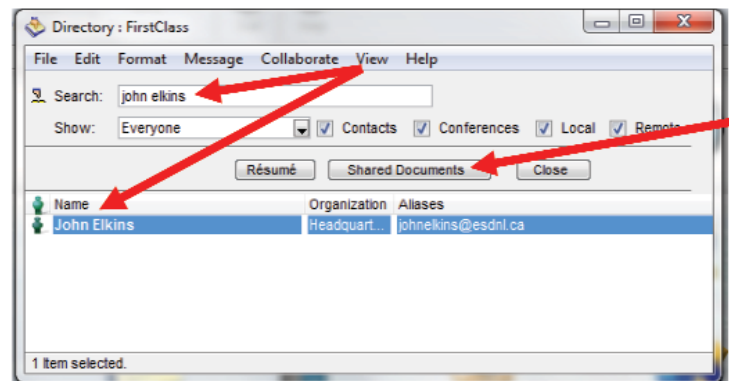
Directory : FirstClass

File Edit Format Message Collaborate View Help

Search: john elkins

Show: Everyone Contacts Conferences Local Remote

Résumé Shared Documents Close

| Name | Organization | Aliases |
|---|---|---|
| John Elkins | Headquart... | johnelkins@esdnl.ca |

1 Item selected.